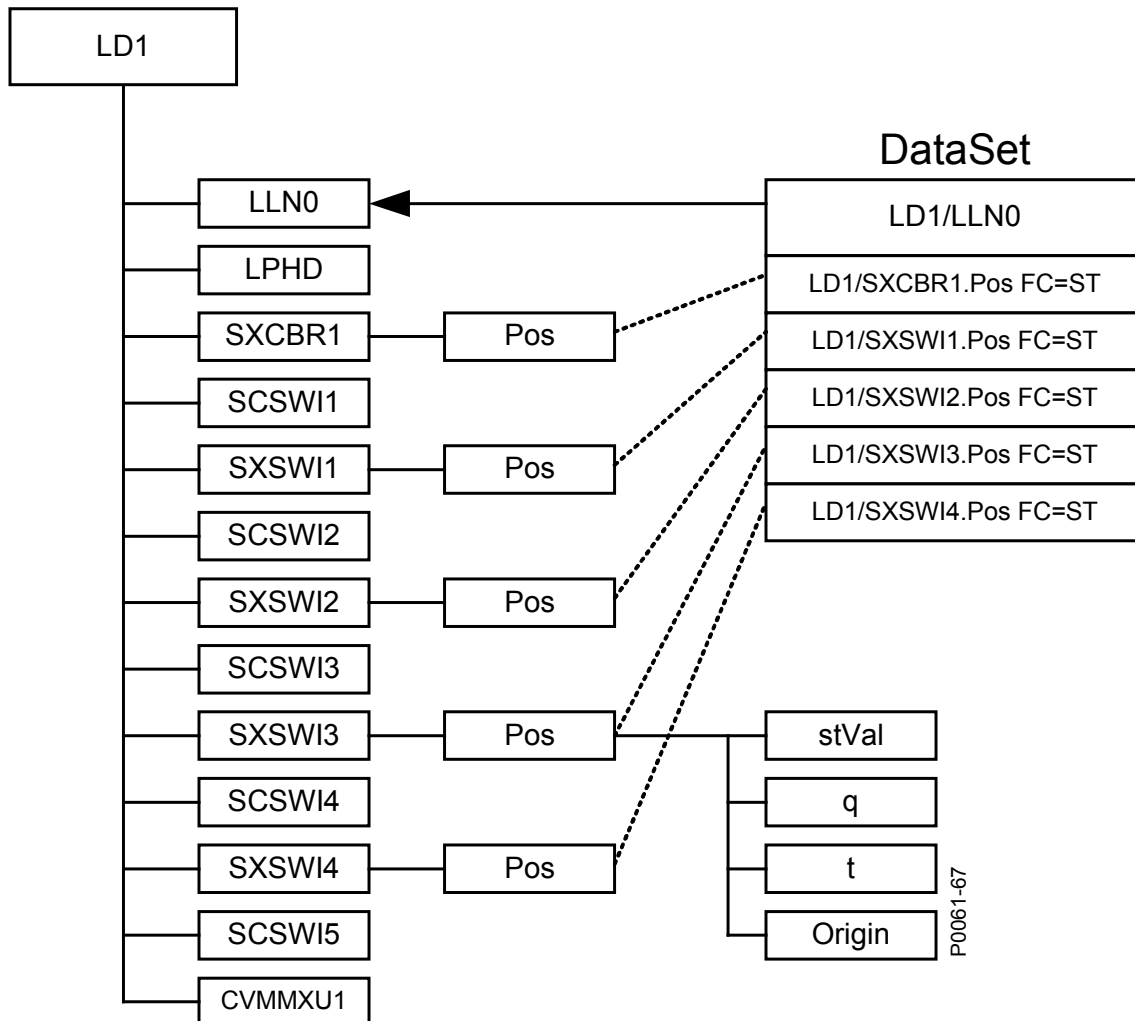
LD1

DataSet

LLN0
LPHD
SXCBR1
Pos
SCSWI1
SXSWI1
Pos
SCSWI2
SXSWI2
Pos
SCSWI3
SXSWI3
Pos
SCSWI4
SXSWI4
Pos
SCSWI5
CVMMXU1

LD1/LLN0
LD1/SXCBR1.Pos FC=ST
LD1/SXSWI1.Pos FC=ST
LD1/SXSWI2.Pos FC=ST
LD1/SXSWI3.Pos FC=ST
LD1/SXSWI4.Pos FC=ST

stVal
q
t
Origin

P0061-67